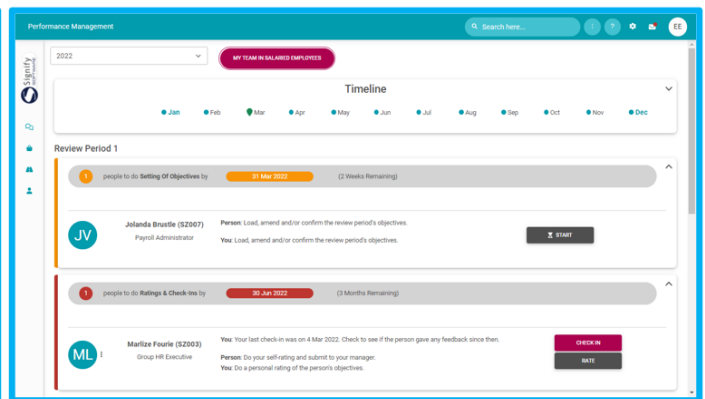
Performance Management

Search here...

EE

2022

MY TEAM IN SALARIED EMPLOYEES

Signify

Timeline

Jan Feb Mar Apr May Jun Jul Aug Sep Oct Nov Dec

Review Period 1

1 people to do Setting Of Objectives by 31 Mar 2022 (2 Weeks Remaining)

JV

Jolanda Brustle (SZ007)

Payroll Administrator

Person: Load, amend and/or confirm the review period's objectives.

You: Load, amend and/or confirm the review period's objectives.

START

1 people to do Ratings & Check-ins by 30 Jun 2022 (3 Months Remaining)

ML

Marlize Fourie (SZ003)

Group HR Executive

You: Your last check-in was on 4 Mar 2022. Check to see if the person gave any feedback since then.

Person: Do your self-rating and submit to your manager.

You: Do a personal rating of the person's objectives.

CHECK-IN

RATE